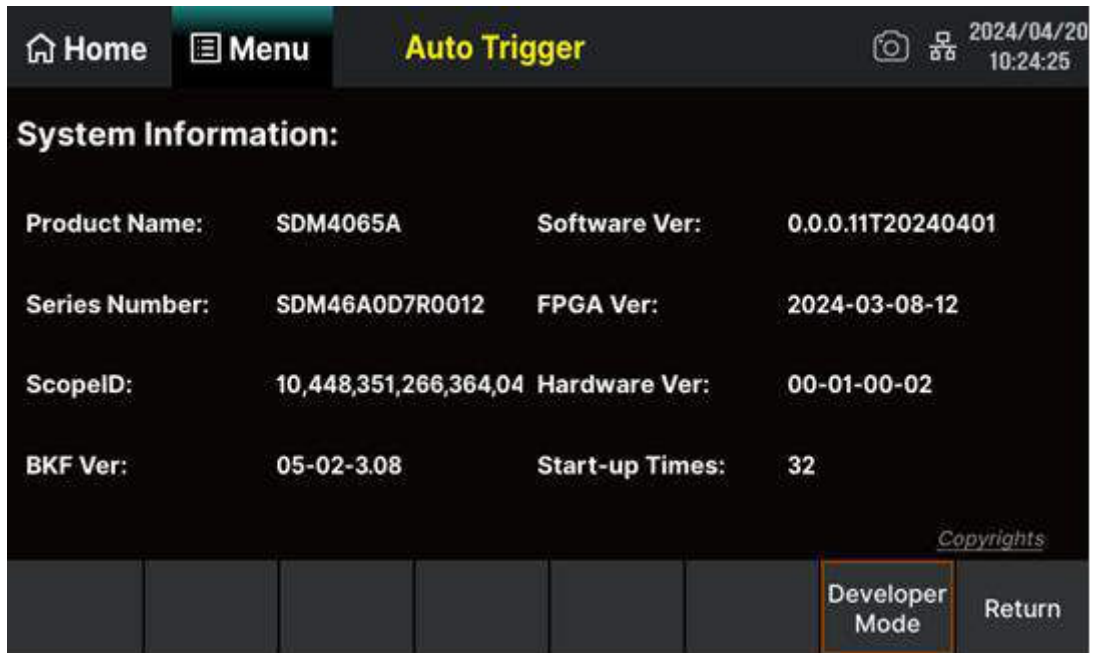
Home Menu Auto Trigger 2024/04/20 10:24:25

System Information:

| | | | |
|---|---|---|---|
| Product Name: | SDM4065A | Software Ver: | 0.0.0.11T20240401 |
| Series Number: | SDM46A0D7R0012 | FPGA Ver: | 2024-03-08-12 |
| ScopeID: | 10,448,351,266,364,04 | Hardware Ver: | 00-01-00-02 |
| BKF Ver: | 05-02-3.08 | Start-up Times: | 32 |

Copyrights

Developer Mode

Return